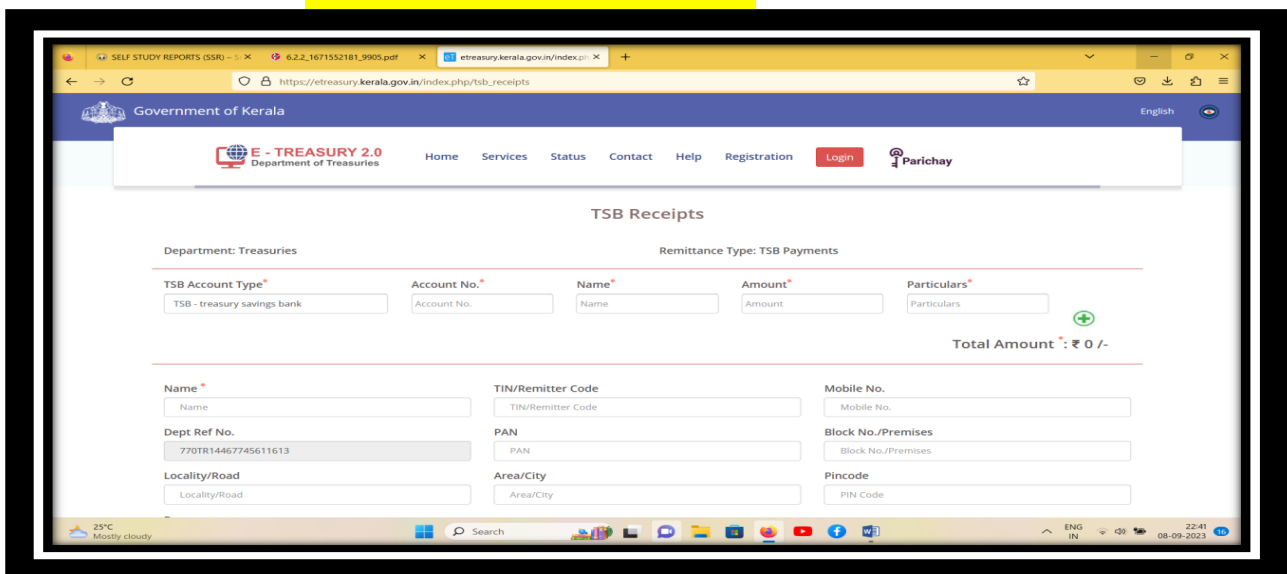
SELF STUDY REPORTS (SSR) – S ×
6.2.2_1671552181_9905.pdf ×
etreasury.kerala.gov.in/index.ph ×
+

https://etreasury.kerala.gov.in/index.php/tsb_receipts

Government of Kerala
English

E - TREASURY 2.0
Department of Treasuries
Home Services Status Contact Help Registration Login
Parichay

TSB Receipts

Department: Treasuries
Remittance Type: TSB Payments

TSB Account Type*
TSB - treasury savings bank
Account No.*
Account No.
Name*
Name
Amount*
Amount
Particulars*
Particulars

Total Amount *: ₹ 0 /-

Name *
Name
TIN/Remitter Code
TIN/Remitter Code
Mobile No.
Mobile No.
Dept Ref No.
770TR14467745611613
PAN
PAN
Block No./Premises
Block No./Premises
Locality/Road
Locality/Road
Area/City
Area/City
Pincode
PIN Code

25°C
Mostly cloudy
Search
ENG
IN
22:41
08-09-2023
16